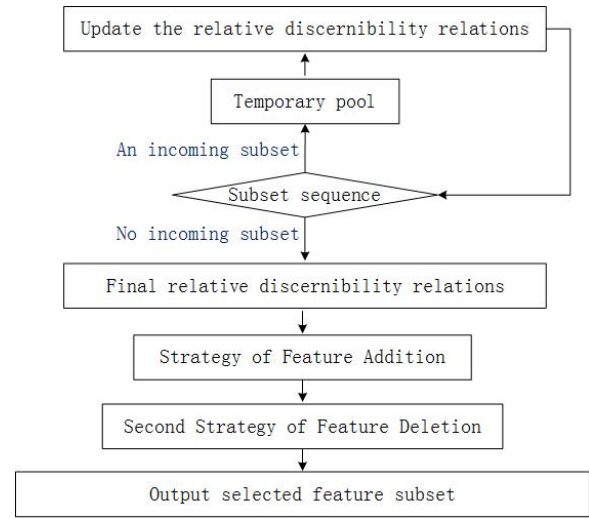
Update the relative discernibility relations

Temporary pool

An incoming subset

Subset sequence

No incoming subset

Final relative discernibility relations

Strategy of Feature Addition

Second Strategy of Feature Deletion

Output selected feature subset